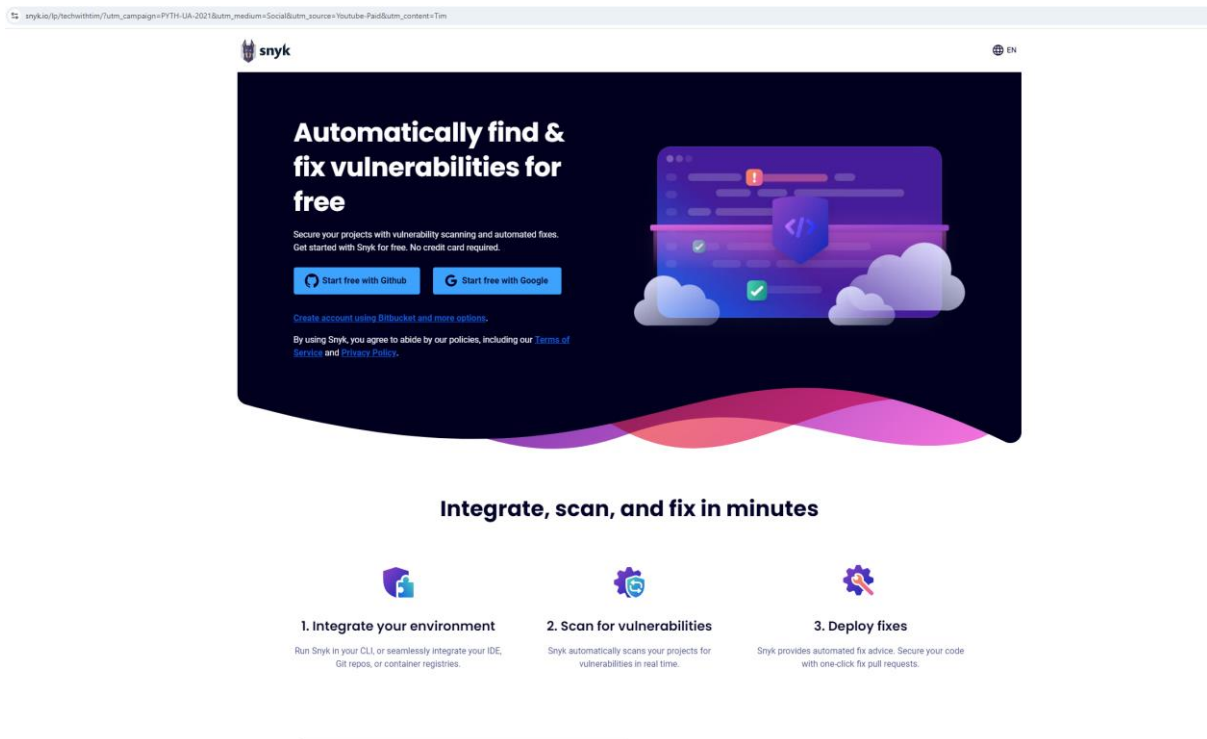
snyk.io/lp/techwithtim/?utm_campaign=PYTH-UA-2021&utm_medium=Social&utm_source=Youtube-Paid&utm_content=Tim

snyk

EN

Automatically find & fix vulnerabilities for free

Secure your projects with vulnerability scanning and automated fixes. Get started with Snyk for free. No credit card required.

Start free with Github

Start free with Google

Create account using Bitbucket and more options.

By using Snyk, you agree to abide by our policies, including our Terms of Service and Privacy Policy.

Integrate, scan, and fix in minutes

1. Integrate your environment

Run Snyk in your CLI, or seamlessly integrate your IDE, Git repos, or container registries.

2. Scan for vulnerabilities

Snyk automatically scans your projects for vulnerabilities in real time.

3. Deploy fixes

Snyk provides automated fix advice. Secure your code with one-click fix pull requests.